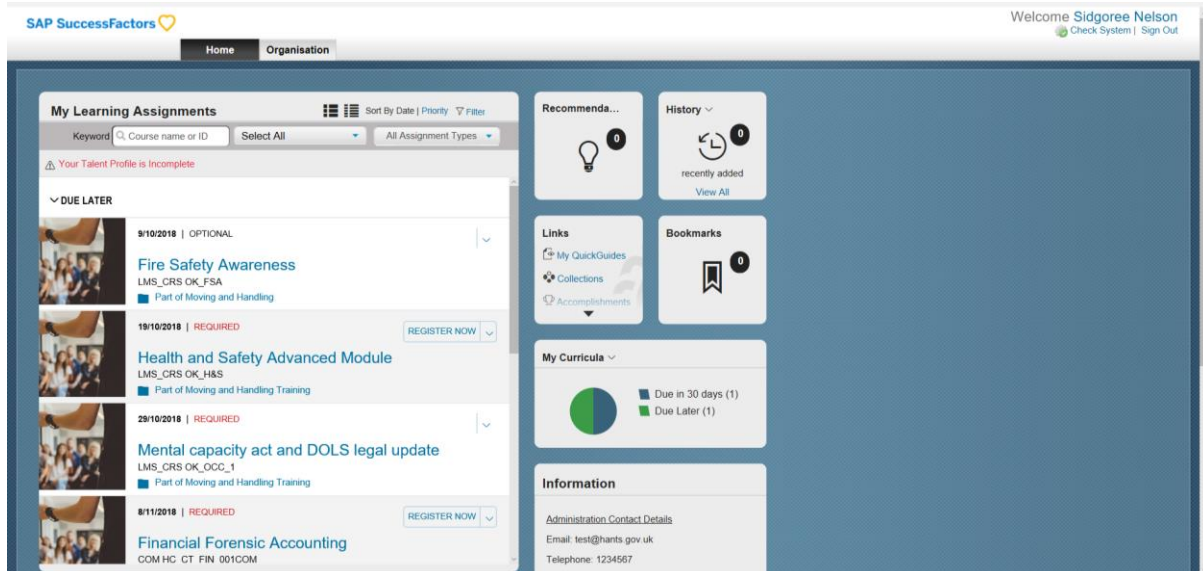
SAP SuccessFactors

Welcome Sidgoree Nelson
Check System | Sign Out

Home Organisation

My Learning Assignments
Sort By Date | Priority Filter
Keyword Course name or ID Select All All Assignment Types
Your Talent Profile is Incomplete

DUE LATER

9/10/2018 | OPTIONAL
Fire Safety Awareness
LMS_CRS OK_FSA
Part of Moving and Handling

19/10/2018 | REQUIRED
REGISTER NOW
Health and Safety Advanced Module
LMS_CRS OK_H&S
Part of Moving and Handling Training

29/10/2018 | REQUIRED
Mental capacity act and DOLS legal update
LMS_CRS OK_OCC_1
Part of Moving and Handling Training

8/11/2018 | REQUIRED
REGISTER NOW
Financial Forensic Accounting
COM HC CT FIN 001COM

Recommenda...
0

History
0
recently added
View All

Links
My QuickGuides
Collections
Accomplishments

Bookmarks
0

My Curricula
Due in 30 days (1)
Due Later (1)

Information
Administration Contact Details
Email: test@hants.gov.uk
Telephone: 1234567